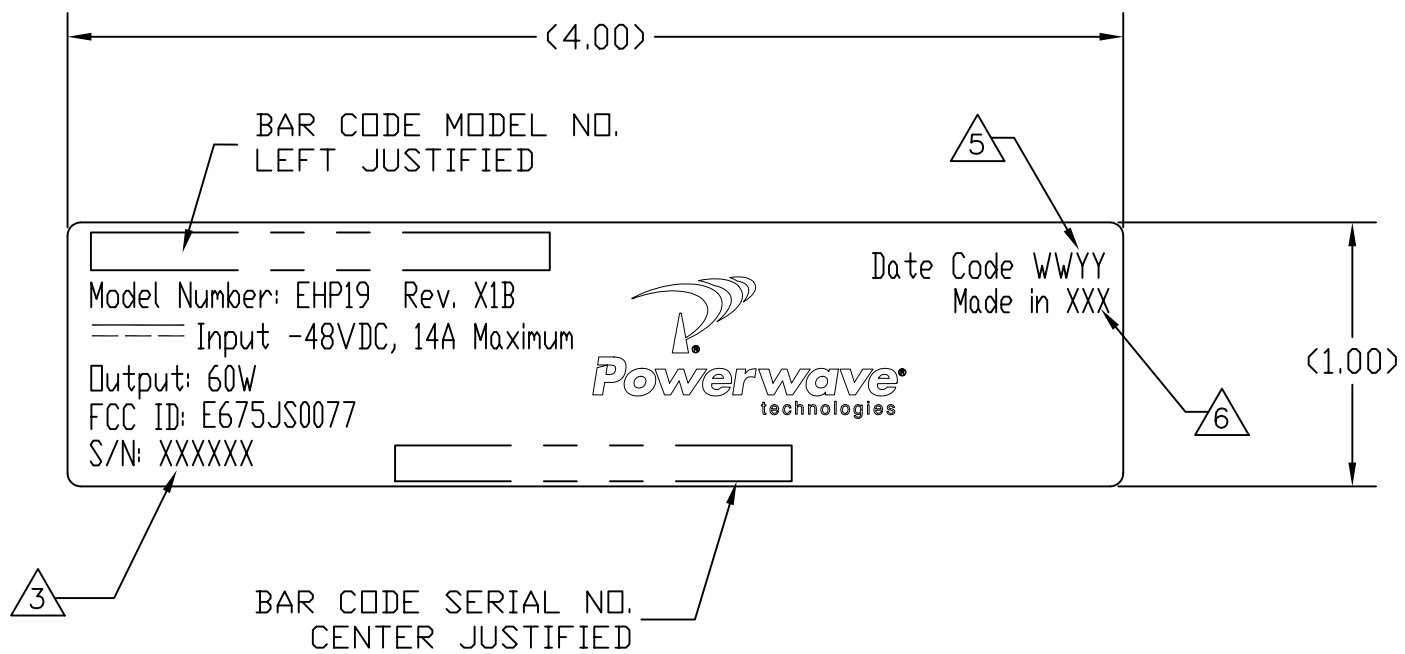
(4.00)

BAR CODE MODEL NO.
LEFT JUSTIFIED

5

Date Code WWYY
Made in XXX

Model Number: EHP19 Rev. X1B
Input -48VDC, 14A Maximum
Output: 60W
FCC ID: E675JS0077
S/N: XXXXXX

Powerwave
technologies

(1.00)

6

3

BAR CODE SERIAL NO.
CENTER JUSTIFIED